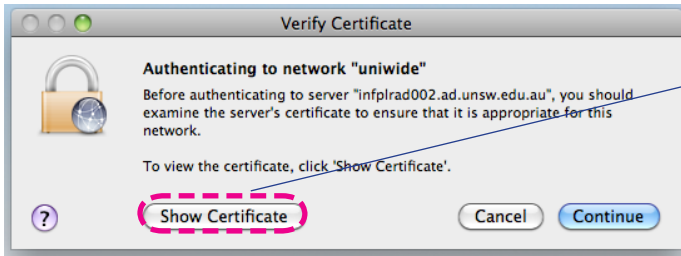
Verify Certificate

Authenticating to network "uniwide"

Before authenticating to server "infplrad002.ad.unsw.edu.au", you should examine the server's certificate to ensure that it is appropriate for this network.

To view the certificate, click 'Show Certificate'.

?

Show Certificate

Cancel

Continue